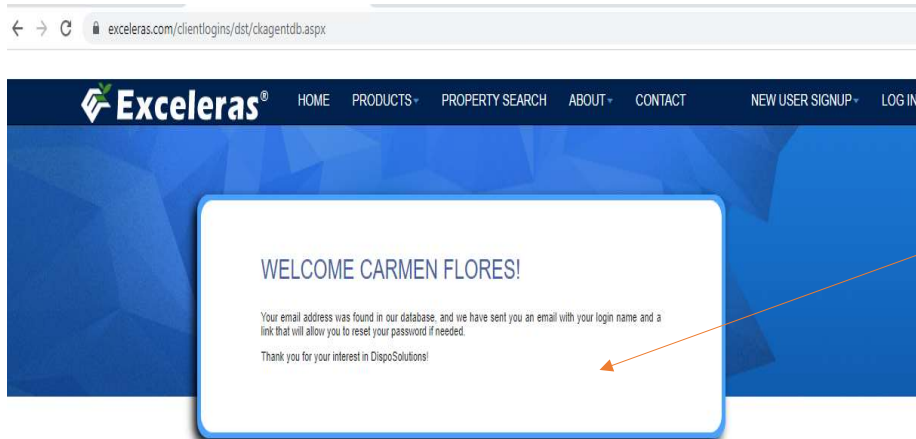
exceleras.com/clientlogins/dst/ckagentdb.aspx

Exceleras®
HOME PRODUCTS PROPERTY SEARCH ABOUT CONTACT NEW USER SIGNUP LOG IN

WELCOME CARMEN FLORES!

Your email address was found in our database, and we have sent you an email with your login name and a link that will allow you to reset your password if needed.

Thank you for your interest in DispoSolutions!